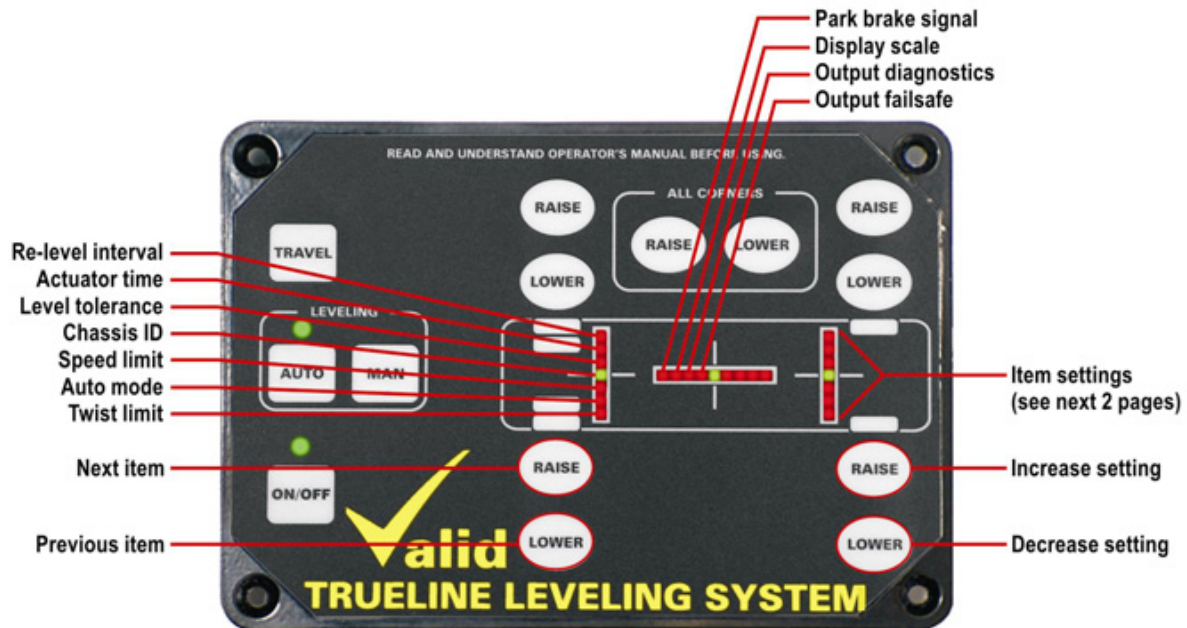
Park brake signal
Display scale
Output diagnostics
Output failsafe

READ AND UNDERSTAND OPERATOR'S MANUAL BEFORE USING.

RAISE
ALL CORNERS
RAISE
LOWER
RAISE

TRAVEL

LOWER
LOWER

Re-level interval
Actuator time
Level tolerance
Chassis ID
Speed limit
Auto mode
Twist limit

LEVELING
AUTO
MAN

Item settings
(see next 2 pages)

Next item
RAISE
RAISE
Increase setting

ON/OFF

Previous item
LOWER
LOWER
Decrease setting

Valid
TRUELINE LEVELING SYSTEM